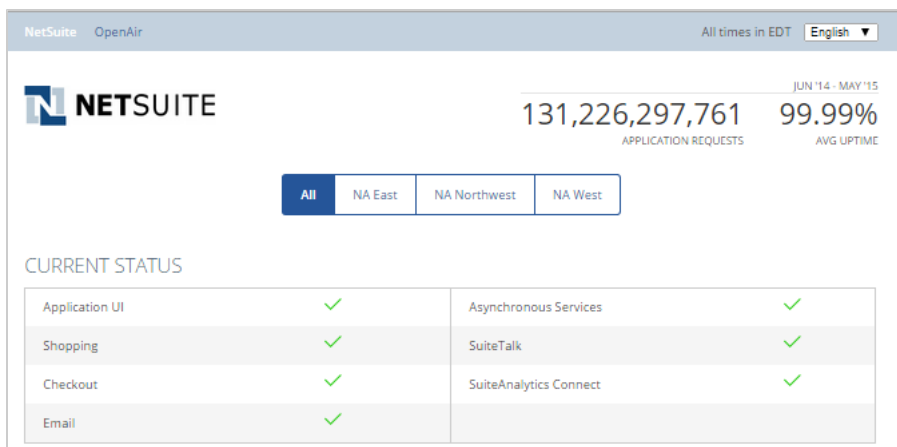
NetSuite OpenAir

All times in EDT English ▼

NETSUITE

JUN '14 - MAY '15

131,226,297,761
APPLICATION REQUESTS

99.99%
AVG UPTIME

All | NA East | NA Northwest | NA West

CURRENT STATUS

| | | | |
|---|---|---|---|
| Application UI | ✓ | Asynchronous Services | ✓ |
| Shopping | ✓ | SuiteTalk | ✓ |
| Checkout | ✓ | SuiteAnalytics Connect | ✓ |
| Email | ✓ | | |